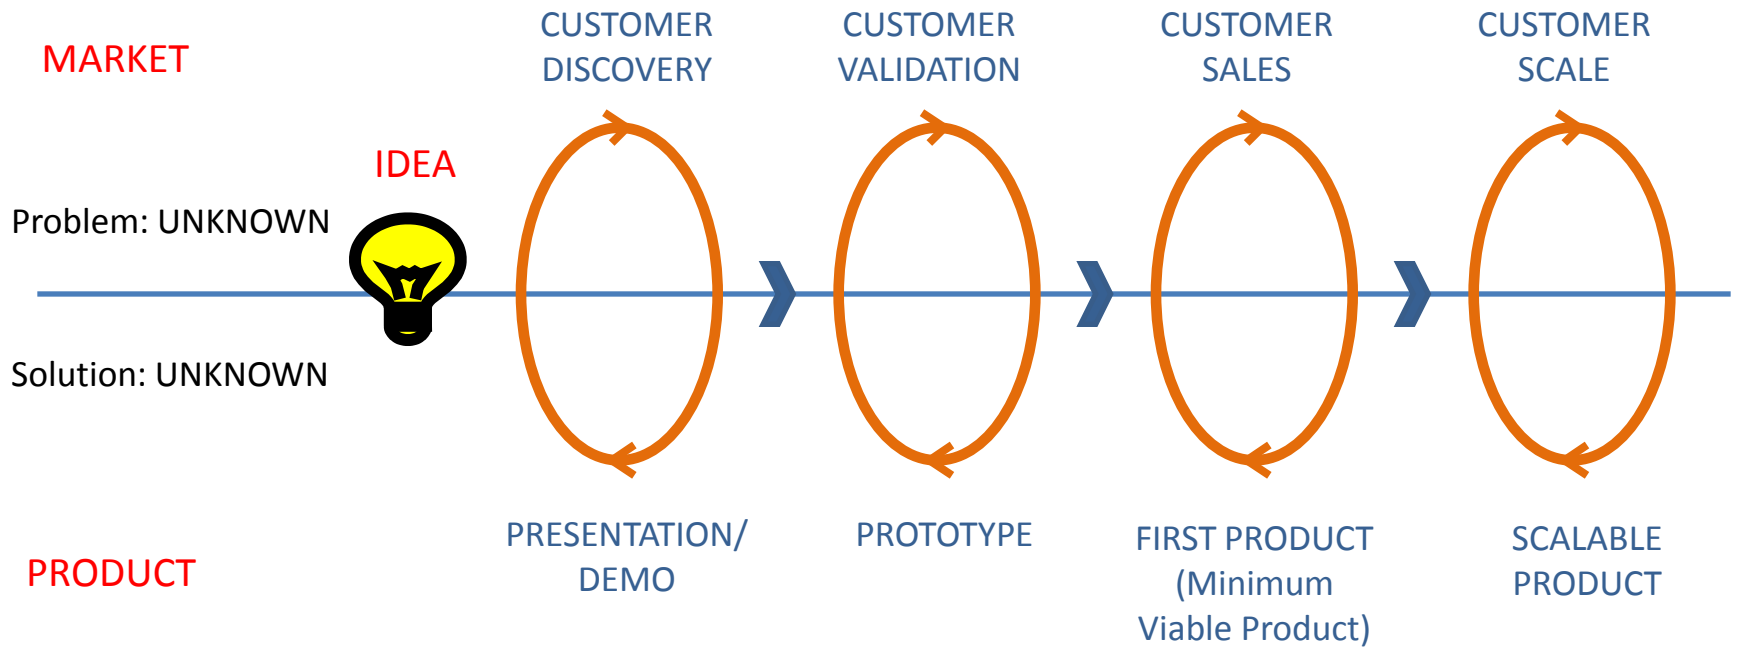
MARKET

CUSTOMER DISCOVERY

CUSTOMER VALIDATION

CUSTOMER SALES

CUSTOMER SCALE

IDEA

Problem: UNKNOWN

Solution: UNKNOWN

PRODUCT

PRESENTATION/ DEMO

PROTOTYPE

FIRST PRODUCT (Minimum Viable Product)

SCALABLE PRODUCT